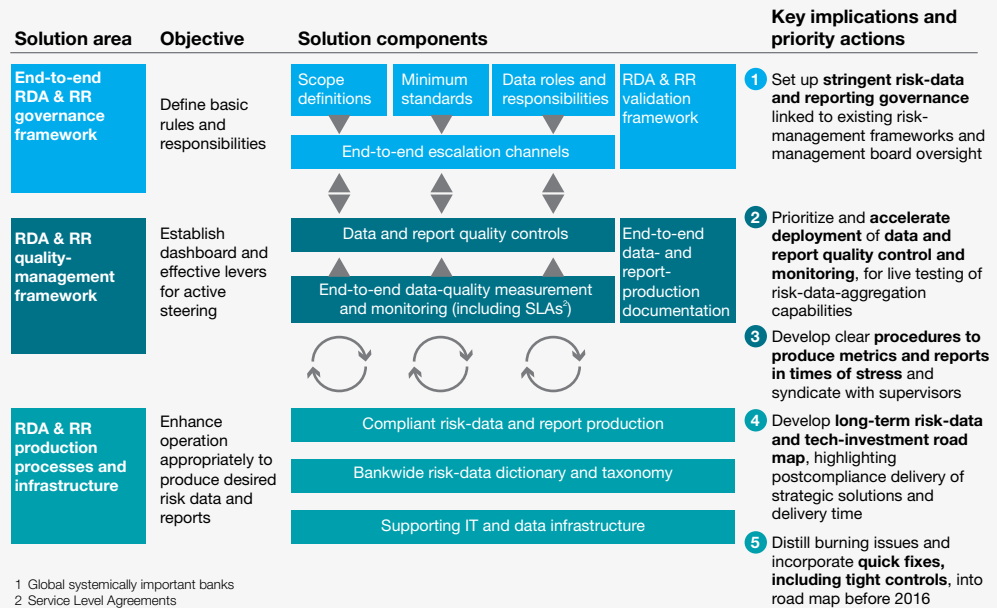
| Solution area | Objective | Solution components | Key implications and priority actions |
|---|---|---|---|
| End-to-end RDA & RR governance framework | Define basic rules and responsibilities | Scope definitions; Minimum standards; Data roles and responsibilities; RDA & RR validation framework; End-to-end escalation channels | 1 Set up **stringent risk-data and reporting governance** linked to existing risk-management frameworks and management board oversight |
| RDA & RR quality-management framework | Establish dashboard and effective levers for active steering | Data and report quality controls; End-to-end data-quality measurement and monitoring (including SLAs$^2$); End-to-end data- and report-production documentation | 2 Prioritize and **accelerate deployment** of **data and report quality control and monitoring**, for live testing of risk-data-aggregation capabilities<br>3 Develop clear **procedures to produce metrics and reports in times of stress** and syndicate with supervisors |
| RDA & RR production processes and infrastructure | Enhance operation appropriately to produce desired risk data and reports | Compliant risk-data and report production; Bankwide risk-data dictionary and taxonomy; Supporting IT and data infrastructure | 4 Develop **long-term risk-data and tech-investment road map**, highlighting postcompliance delivery of strategic solutions and delivery time<br>5 Distill burning issues and incorporate **quick fixes, including tight controls**, into road map before 2016 |

1 Global systemically important banks
2 Service Level Agreements